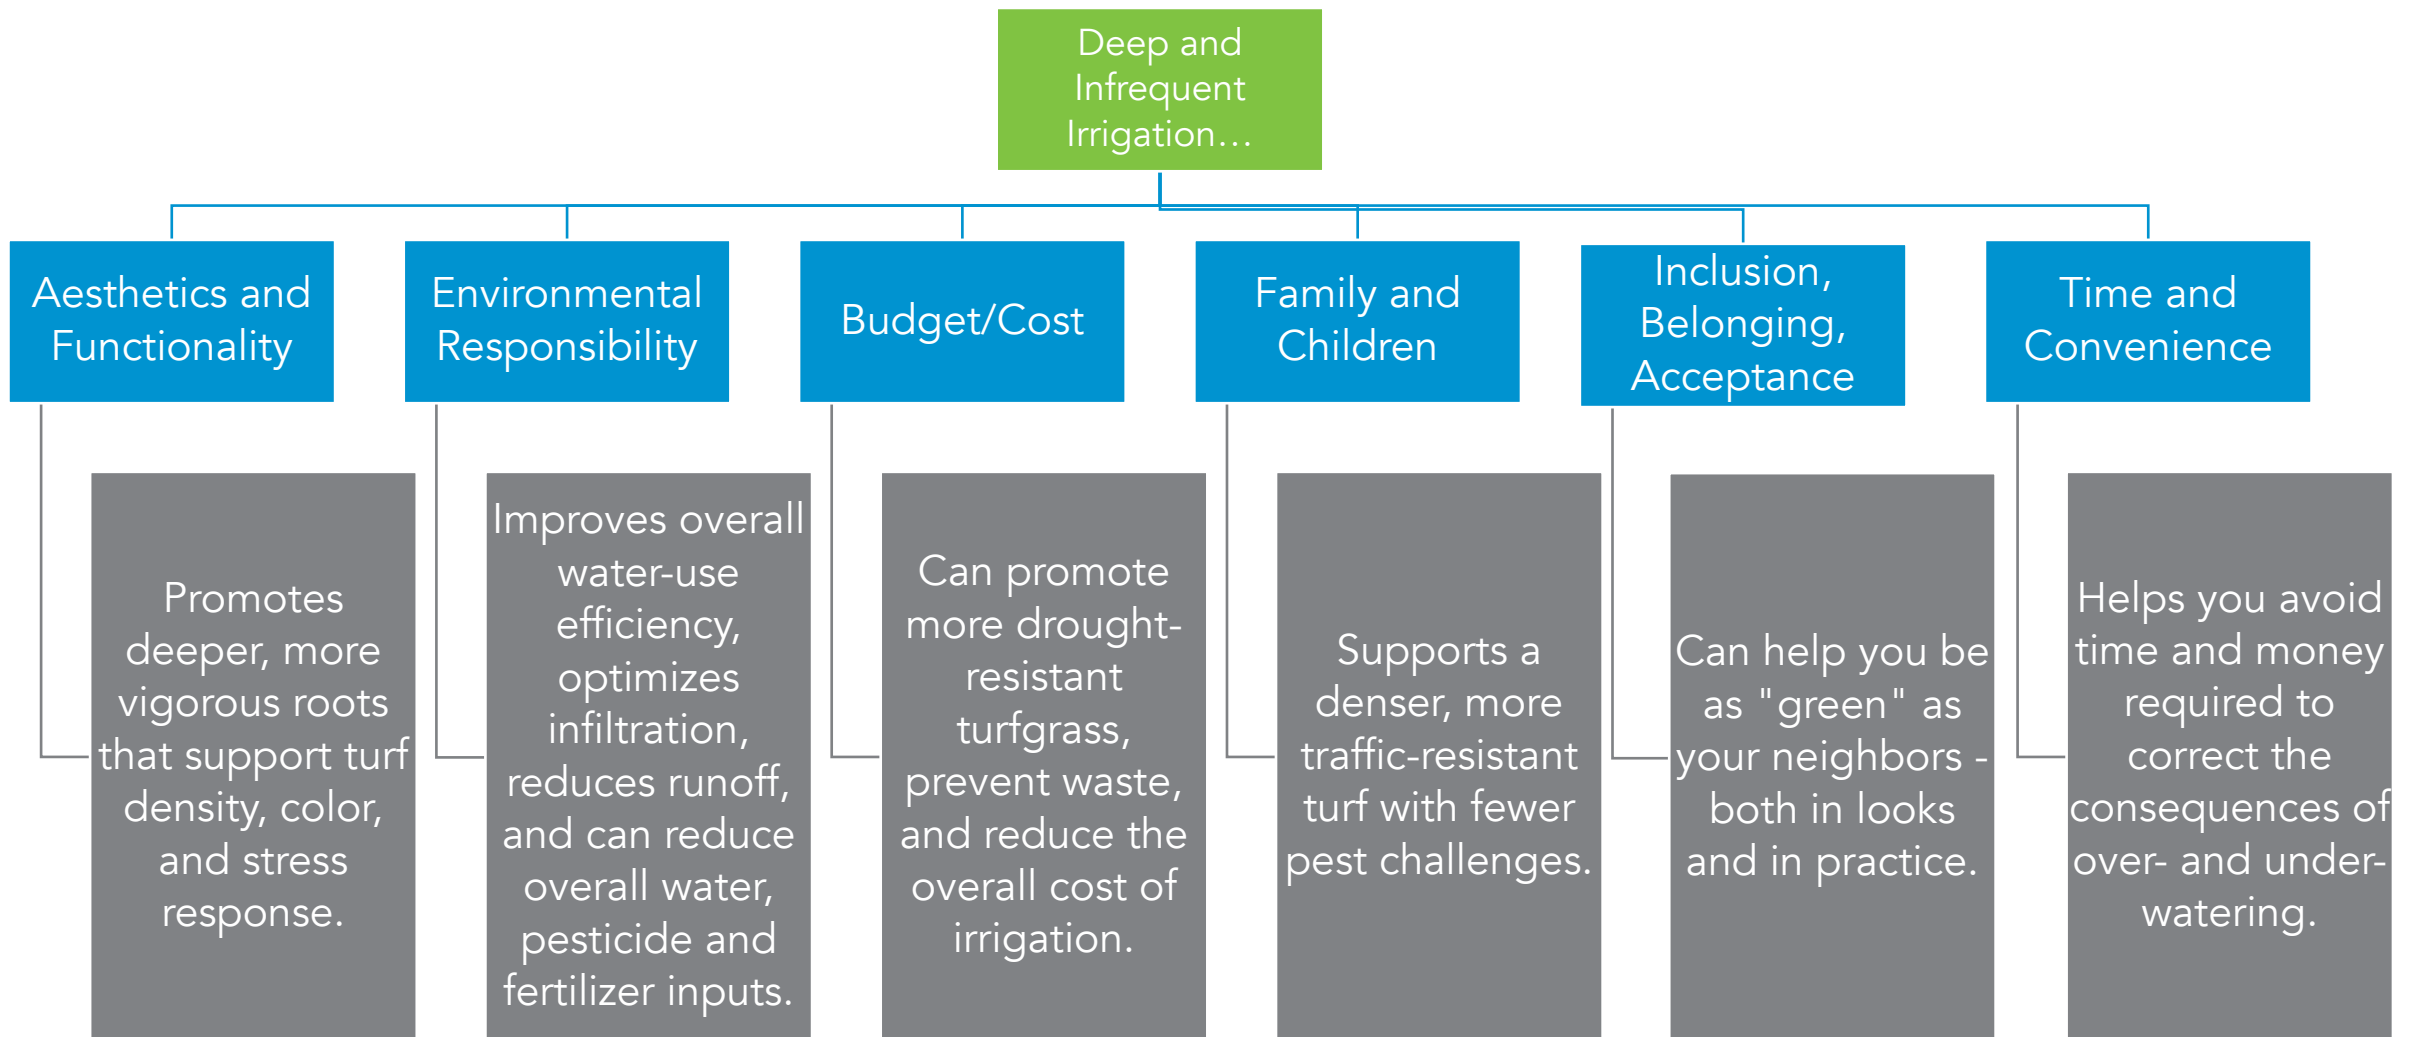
Deep and Infrequent Irrigation…

Aesthetics and Functionality

Promotes deeper, more vigorous roots that support turf density, color, and stress response.

Environmental Responsibility

Improves overall water-use efficiency, optimizes infiltration, reduces runoff, and can reduce overall water, pesticide and fertilizer inputs.

Budget/Cost

Can promote more drought-resistant turfgrass, prevent waste, and reduce the overall cost of irrigation.

Family and Children

Supports a denser, more traffic-resistant turf with fewer pest challenges.

Inclusion, Belonging, Acceptance

Can help you be as "green" as your neighbors - both in looks and in practice.

Time and Convenience

Helps you avoid time and money required to correct the consequences of over- and under-watering.